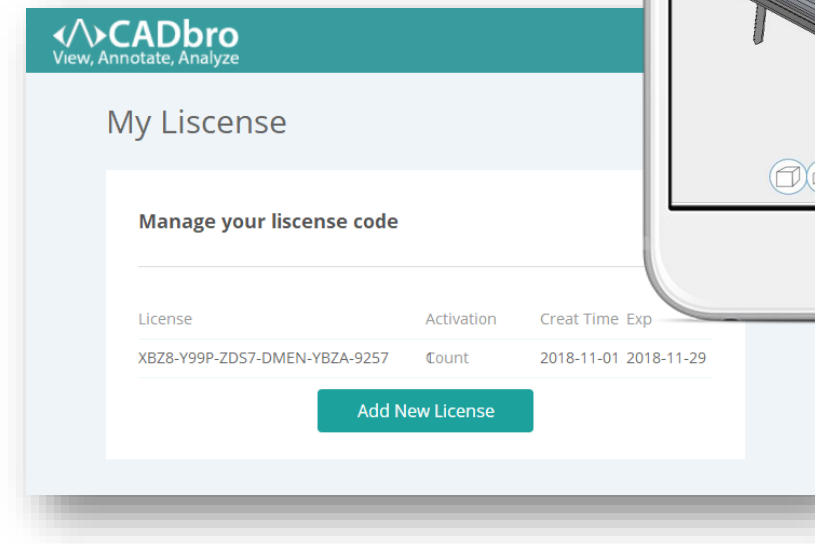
CADbro
View, Annotate, Analyze

My Liscense

Manage your liscense code

| License | Activation | Creat Time | Exp |
|---|---|---|---|
| XBZ8-Y99P-ZDS7-DMEN-YBZA-9257 | Count | 2018-11-01 | 2018-11-29 |

Add New License